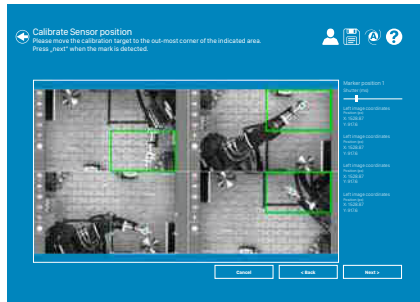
Calibrate Sensor position
Please move the calibration target to the out-most corner of the indicated area. Press „next“ when the mark is detected.

Marker position 1
Shutter (ms)

Left image coordinates
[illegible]
X: 1026.87
Y: 417.6

Left image coordinates
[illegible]
X: 1026.87
Y: 417.6

Left image coordinates
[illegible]
X: 1026.87
Y: 417.6

Left image coordinates
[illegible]
X: 1026.87
Y: 417.6

Cancel
< Back
Next >